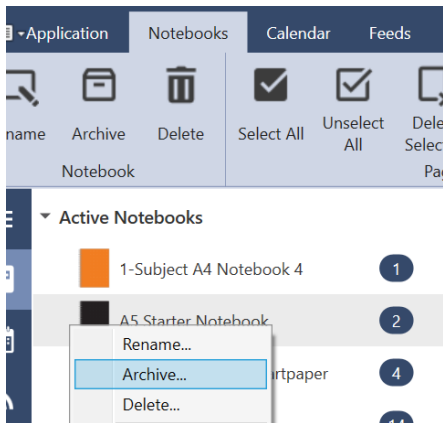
Application Notebooks Calendar Feeds

name Archive Delete Select All Unselect All Dele Selec

Notebook Pa

Active Notebooks

1-Subject A4 Notebook 4 1

A5 Starter Notebook 2

Rename...

Archive...

Delete...

rtpaper 4